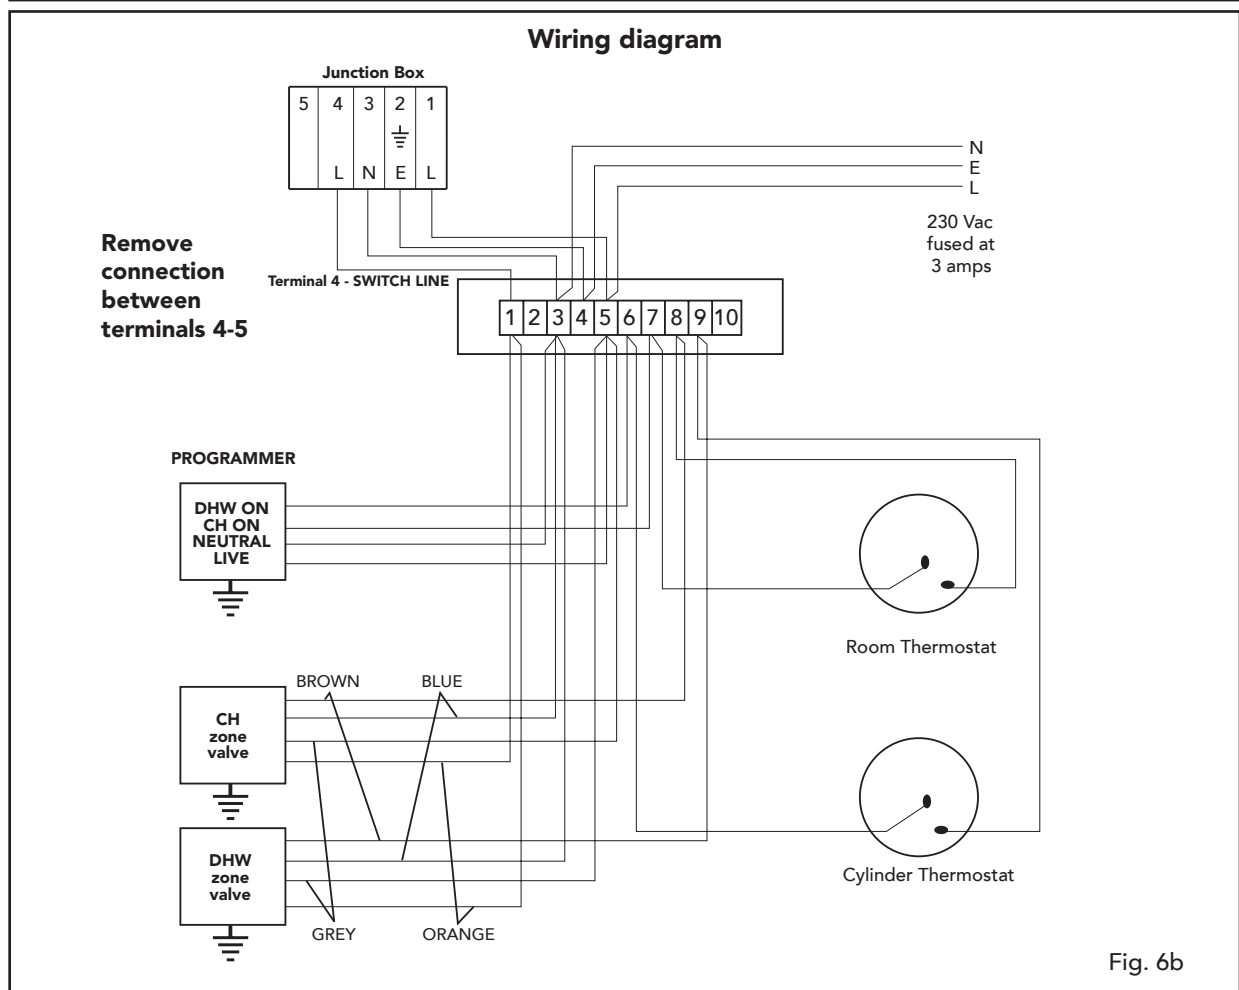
Wiring diagram

Junction Box

| 5 | 4 | 3 | 2 | 1 |
|---|---|---|---|---|
|  | L | N | E | L |

N
E
L

230 Vac fused at 3 amps

Remove connection between terminals 4-5

Terminal 4 - SWITCH LINE

1 2 3 4 5 6 7 8 9 10

PROGRAMMER

DHW ON
CH ON
NEUTRAL
LIVE

Room Thermostat

BROWN
BLUE

CH zone valve

DHW zone valve

Cylinder Thermostat

GREY
ORANGE

Fig. 6b